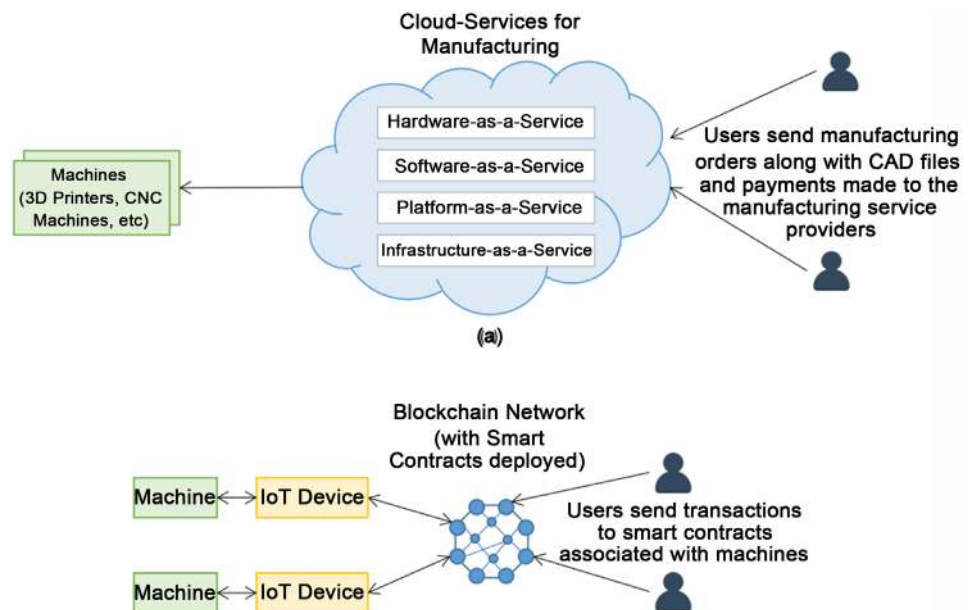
Cloud-Services for Manufacturing

Hardware-as-a-Service

Software-as-a-Service

Platform-as-a-Service

Infrastructure-as-a-Service

Machines (3D Printers, CNC Machines, etc)

Users send manufacturing orders along with CAD files and payments made to the manufacturing service providers

(a)

Blockchain Network (with Smart Contracts deployed)

Machine

IoT Device

Machine

IoT Device

Users send transactions to smart contracts associated with machines